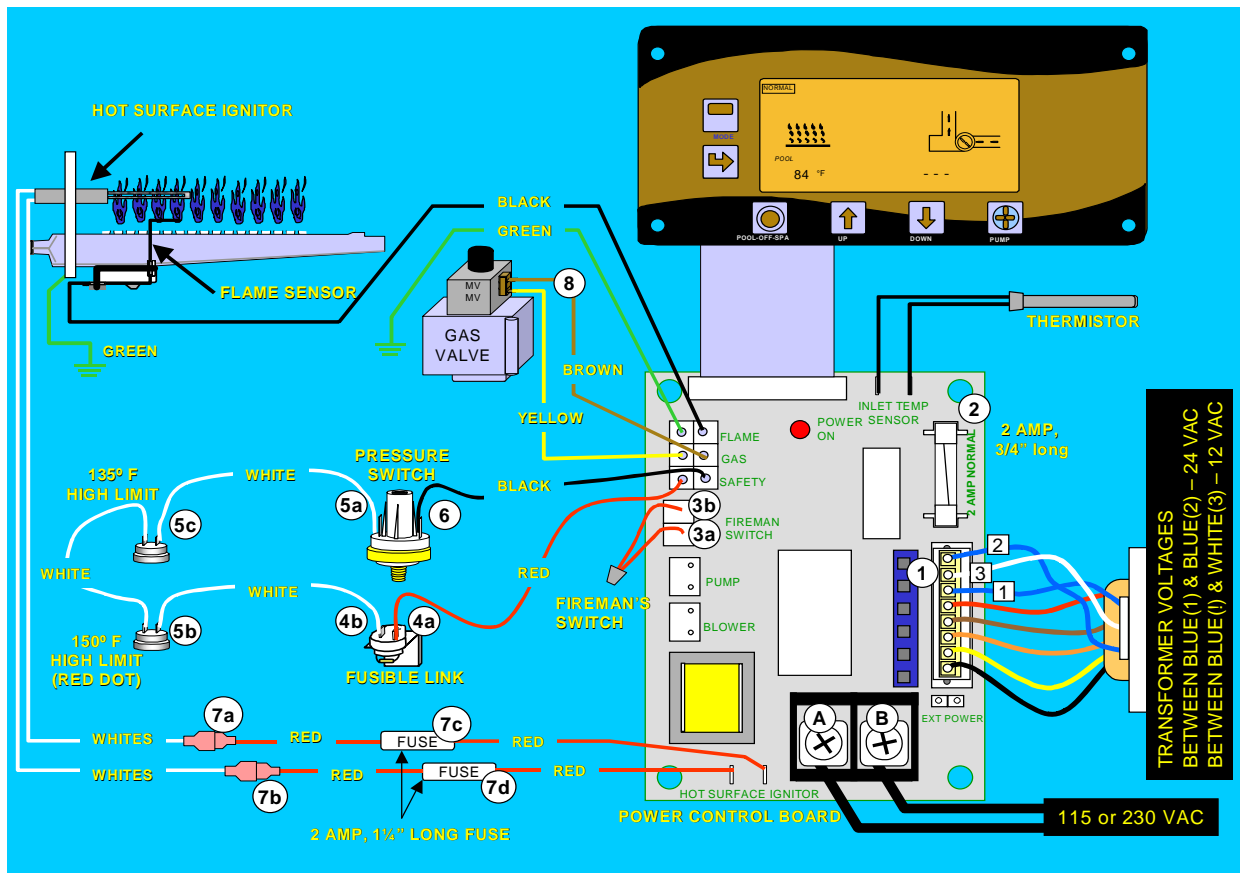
HOT SURFACE IGNITOR

FLAME SENSOR

GREEN

BLACK

GREEN

MV MV

GAS VALVE

8

BROWN

YELLOW

NORMAL

MODE

POOL

84 °F

- - -

POOL-OFF-SPA

UP

DOWN

PUMP

THERMISTOR

INLET TEMP SENSOR

POWER ON

FLAME

GAS

SAFETY

2

2 AMP, 3/4" long

2 AMP NORMAL

PRESSURE SWITCH

135º F HIGH LIMIT

WHITE

5a

6

BLACK

5c

3b

3a

FIREMAN SWITCH

WHITE

RED

WHITE

150º F HIGH LIMIT (RED DOT)

5b

4b

4a

FUSIBLE LINK

FIREMAN'S SWITCH

PUMP

BLOWER

1

2

3

1

TRANSFORMER VOLTAGES
BETWEEN BLUE(1) & BLUE(2) – 24 VAC
BETWEEN BLUE(!) & WHITE(3) – 12 VAC

EXT POWER

A

B

7a

WHITES

RED

FUSE

7c

RED

WHITES

RED

FUSE

RED

7b

7d

HOT SURFACE IGNITOR

POWER CONTROL BOARD

115 or 230 VAC

2 AMP, 1¼" LONG FUSE